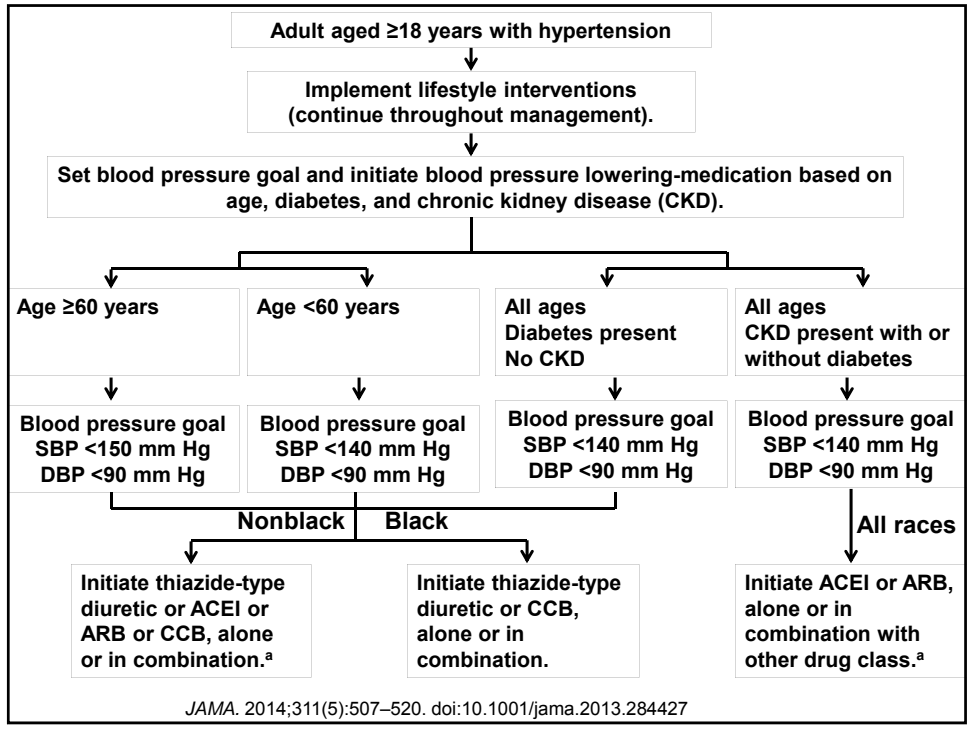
Adult aged ≥18 years with hypertension

Implement lifestyle interventions (continue throughout management).

Set blood pressure goal and initiate blood pressure lowering-medication based on age, diabetes, and chronic kidney disease (CKD).

Age ≥60 years

Age <60 years

All ages
Diabetes present
No CKD

All ages
CKD present with or without diabetes

Blood pressure goal
SBP <150 mm Hg
DBP <90 mm Hg

Blood pressure goal
SBP <140 mm Hg
DBP <90 mm Hg

Blood pressure goal
SBP <140 mm Hg
DBP <90 mm Hg

Blood pressure goal
SBP <140 mm Hg
DBP <90 mm Hg

Nonblack

Black

All races

Initiate thiazide-type diuretic or ACEI or ARB or CCB, alone or in combination.$^a$

Initiate thiazide-type diuretic or CCB, alone or in combination.

Initiate ACEI or ARB, alone or in combination with other drug class.$^a$

JAMA. 2014;311(5):507–520. doi:10.1001/jama.2013.284427